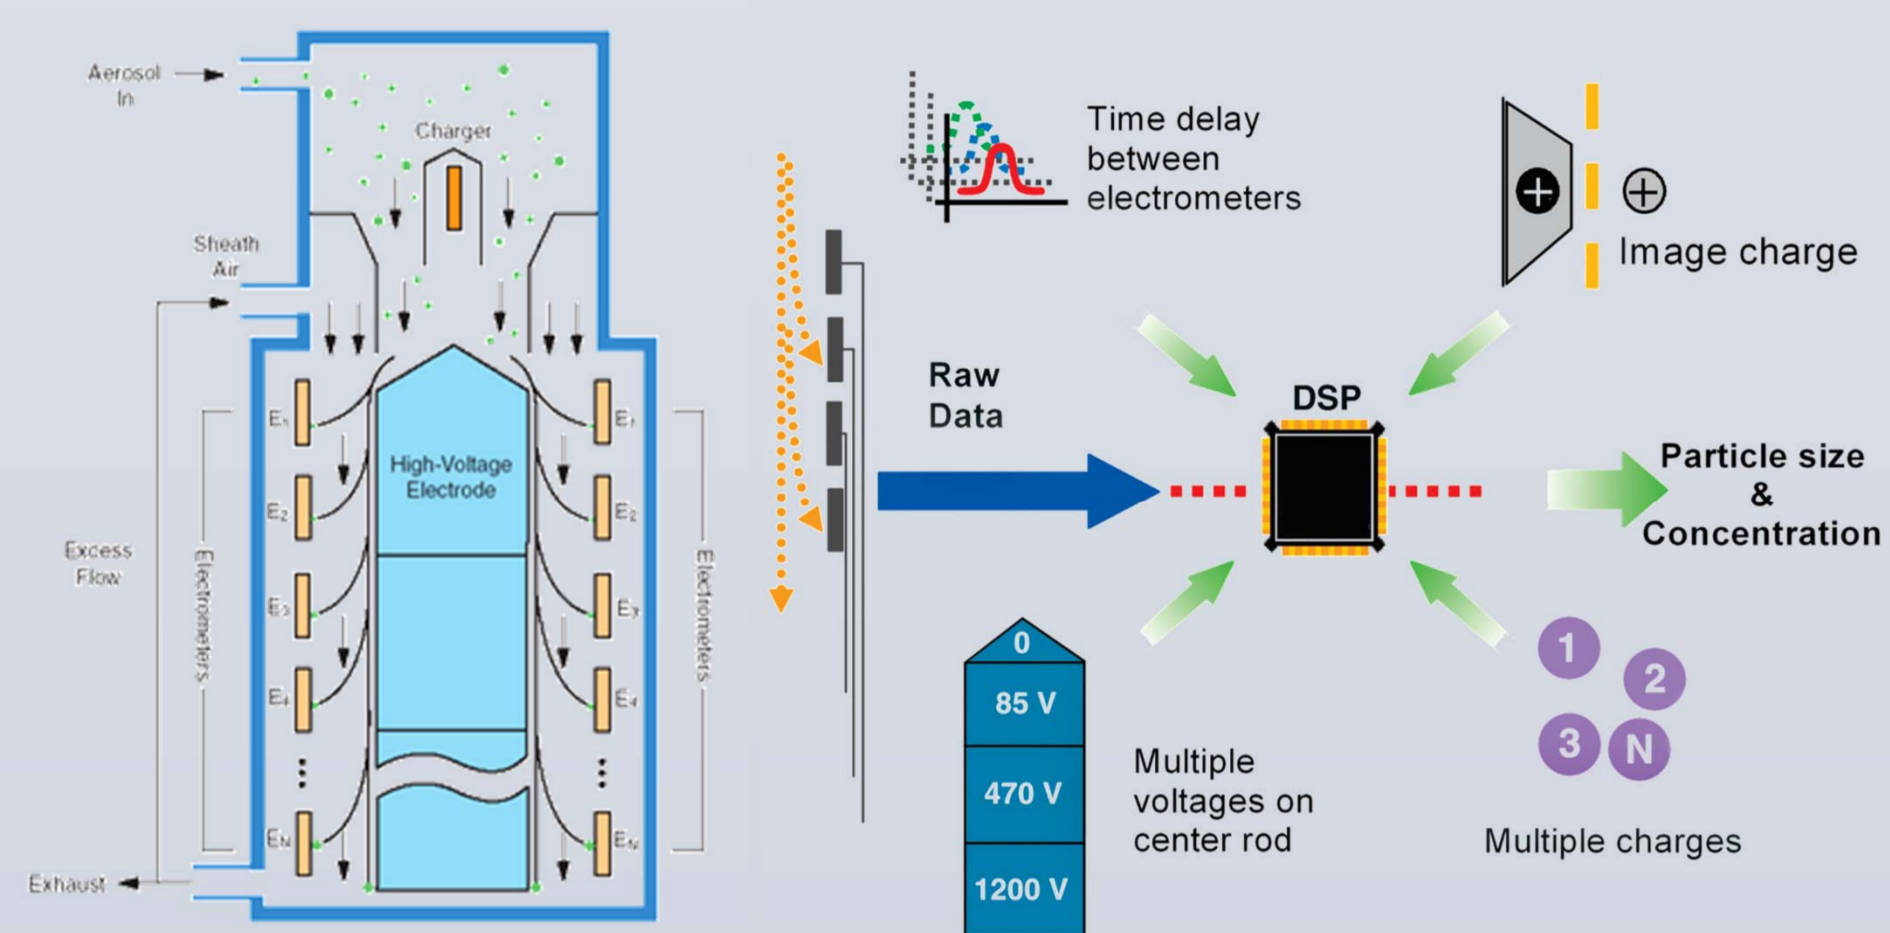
Aerosol In

Charger

Sheath Air

Excess Flow

Electrometers

$E_1$
$E_2$
$E_3$
$E_4$
$E_N$

High-Voltage Electrode

$E_1$
$E_2$
$E_3$
$E_4$
$E_N$

Electrometers

Exhaust

Time delay between electrometers

Image charge

Raw Data

DSP

Particle size & Concentration

0
85 V
470 V
1200 V

Multiple voltages on center rod

1
2
3
N

Multiple charges